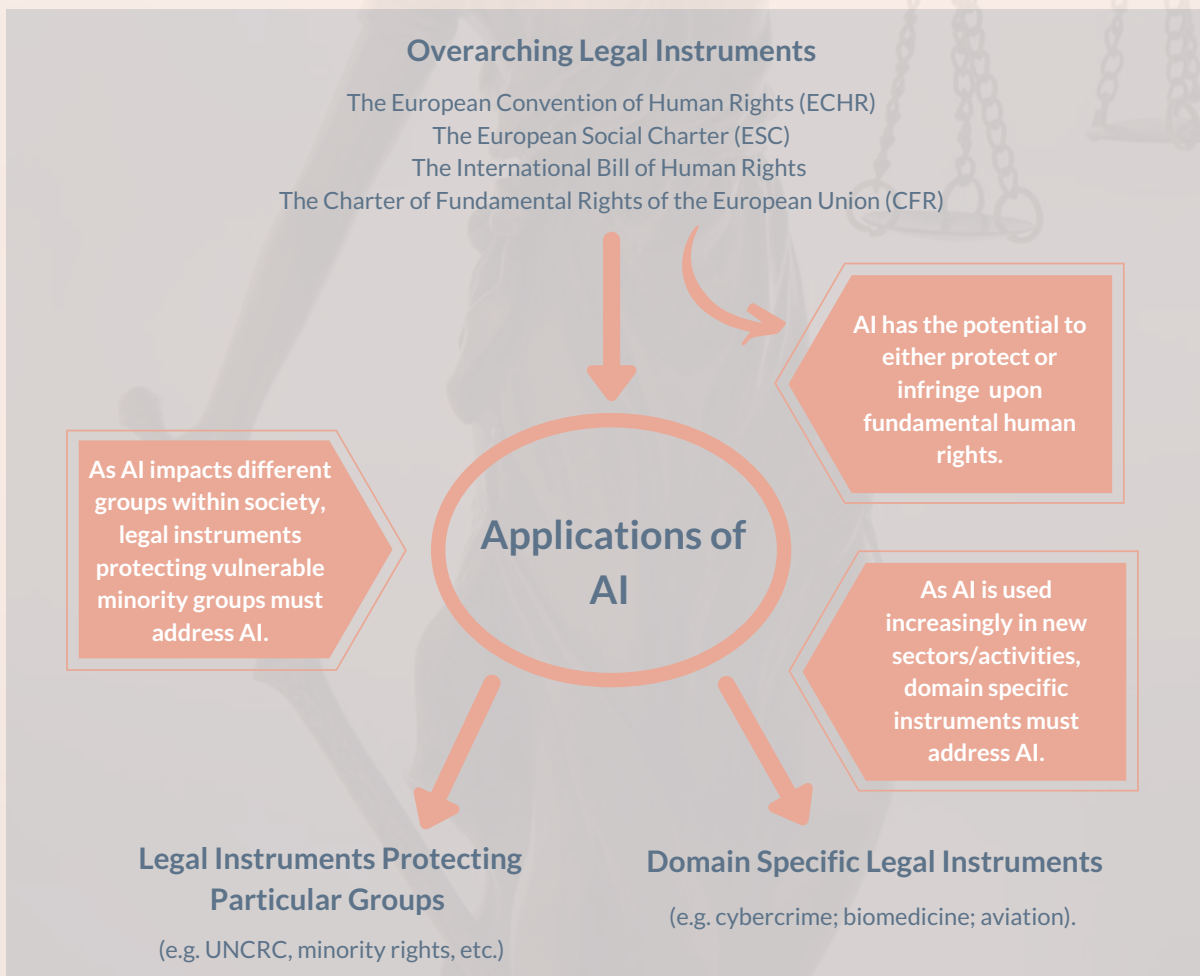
Overarching Legal Instruments

The European Convention of Human Rights (ECHR)
The European Social Charter (ESC)
The International Bill of Human Rights
The Charter of Fundamental Rights of the European Union (CFR)

AI has the potential to either protect or infringe upon fundamental human rights.

As AI impacts different groups within society, legal instruments protecting vulnerable minority groups must address AI.

Applications of AI

As AI is used increasingly in new sectors/activities, domain specific instruments must address AI.

Legal Instruments Protecting Particular Groups

(e.g. UNCRC, minority rights, etc.)

Domain Specific Legal Instruments

(e.g. cybercrime; biomedicine; aviation).